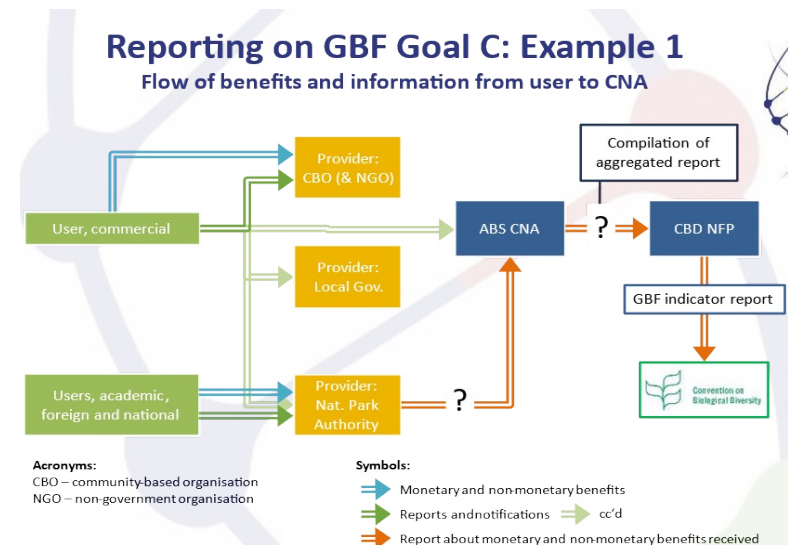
Reporting on GBF Goal C: Example 1

Flow of benefits and information from user to CNA

User, commercial

Users, academic, foreign and national

Provider: CBO (& NGO)

Provider: Local Gov.

Provider: Nat. Park Authority

ABS CNA

Compilation of aggregated report

?

CBD NFP

GBF indicator report

?

Convention on Biological Diversity

Acronyms:
CBO – community-based organisation
NGO – non-government organisation

Symbols:
Monetary and non-monetary benefits
Reports and notifications
cc'd
Report about monetary and non-monetary benefits received